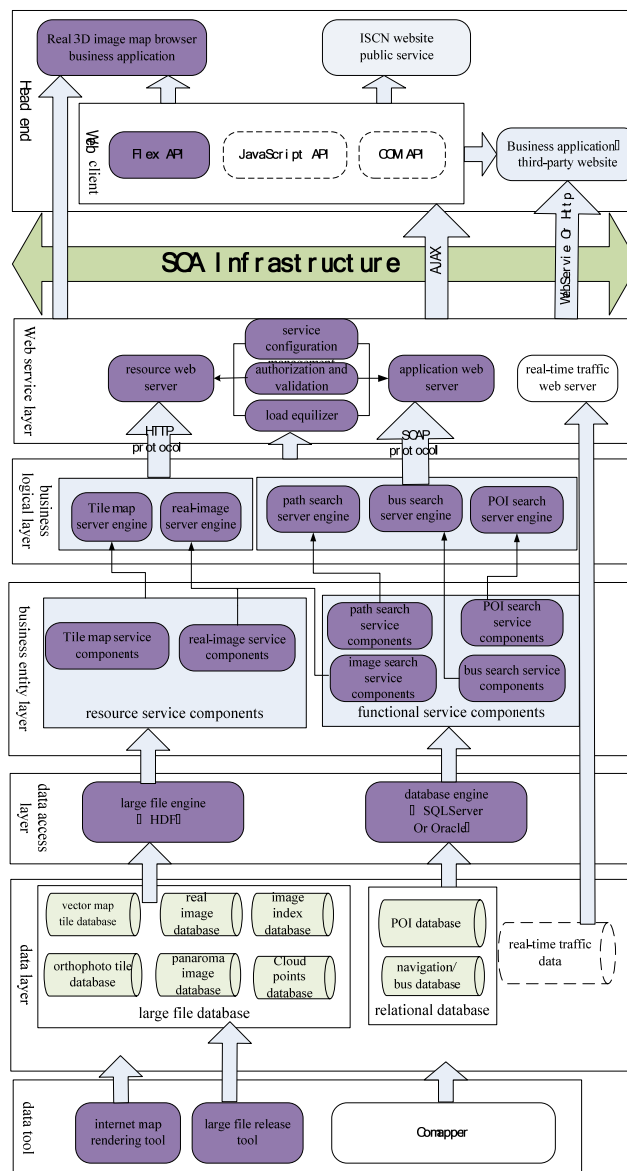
Head end

Real 3D image map browser business application

ISCN website public service

Web client

Flex API

JavaScript API

COM API

Business application third-party website

SOA Infrastructure

AJAX

WebServie Or Http

Web service layer

resource web server

service configuration management

authorization and validation

load equilizer

application web server

real-time traffic web server

HTTP protocol

SOAP protocol

business logical layer

Tile map server engine

real-image server engine

path search server engine

bus search server engine

POI search server engine

business entity layer

Tile map service components

real-image service components

resource service components

path search service components

POI search service components

image search service components

bus search service components

functional service components

data access layer

large file engine HDF

database engine SQLServer Or Oracle

data layer

vector map tile database

real image database

image index database

orthophoto tile database

panaroma image database

Cloud points database

large file database

POI database

navigation/ bus database

relational database

real-time traffic data

data tool

internet map rendering tool

large file release tool

Comapper